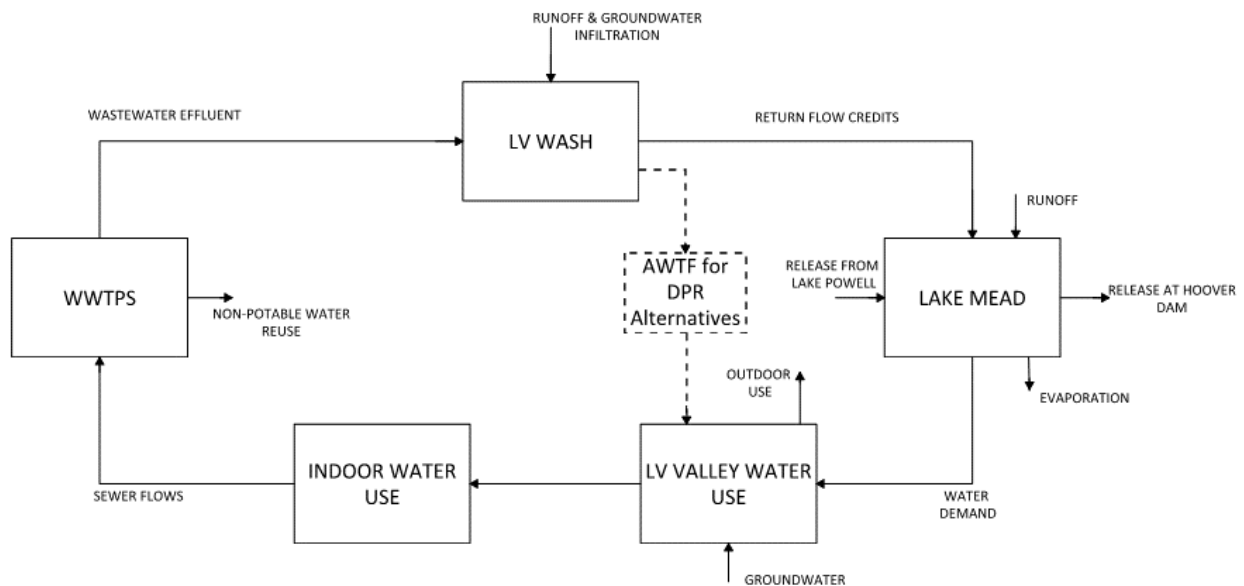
RUNOFF & GROUNDWATER INFILTRATION

WASTEWATER EFFLUENT

LV WASH

RETURN FLOW CREDITS

RUNOFF

WWTPS

NON-POTABLE WATER REUSE

AWTF for DPR Alternatives

RELEASE FROM LAKE POWELL

LAKE MEAD

RELEASE AT HOOVER DAM

OUTDOOR USE

EVAPORATION

SEWER FLOWS

INDOOR WATER USE

LV VALLEY WATER USE

WATER DEMAND

GROUNDWATER